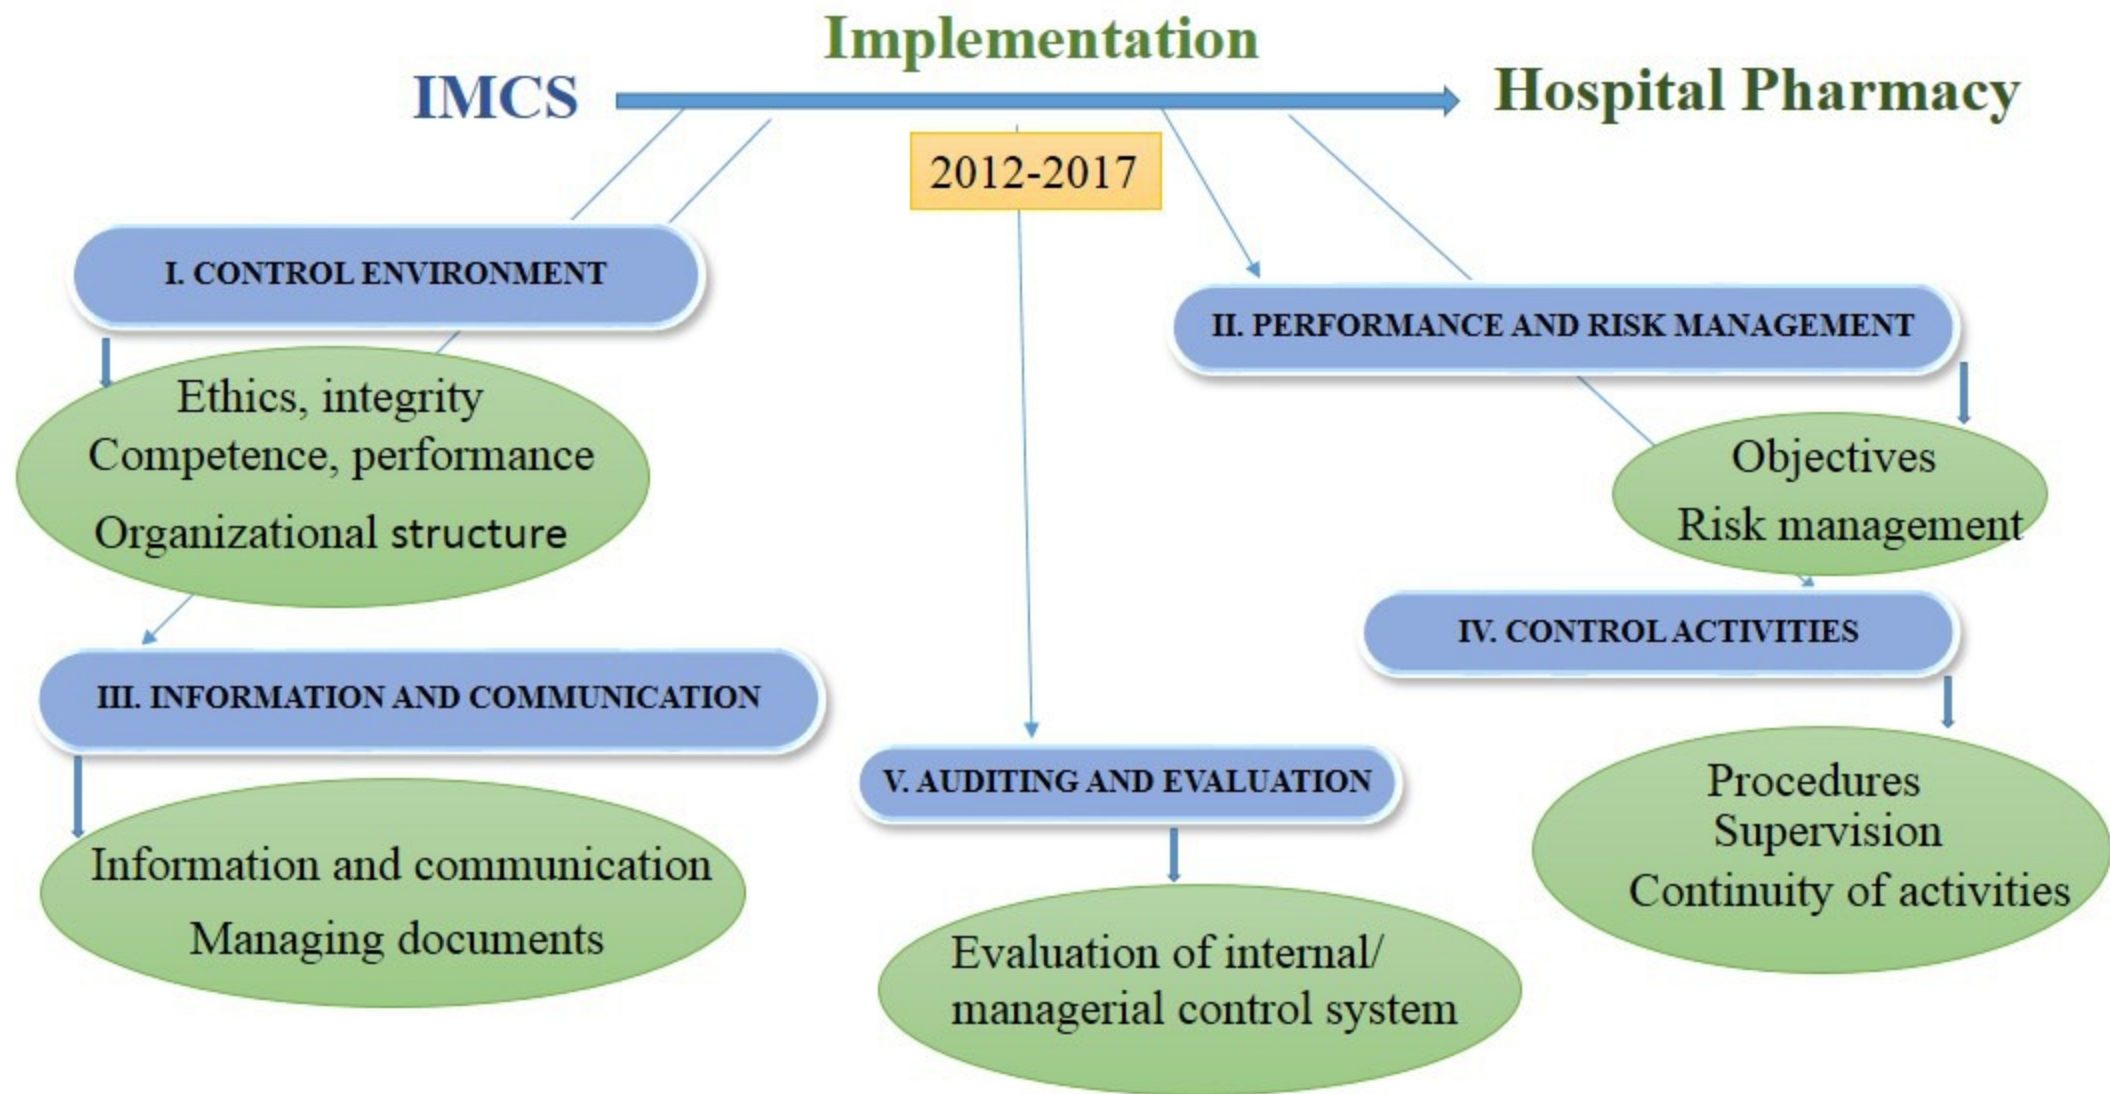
Implementation

IMCS

Hospital Pharmacy

2012-2017

I. CONTROL ENVIRONMENT

Ethics, integrity
Competence, performance
Organizational structure

II. PERFORMANCE AND RISK MANAGEMENT

Objectives
Risk management

IV. CONTROL ACTIVITIES

III. INFORMATION AND COMMUNICATION

V. AUDITING AND EVALUATION

Procedures
Supervision
Continuity of activities

Information and communication
Managing documents

Evaluation of internal/
managerial control system